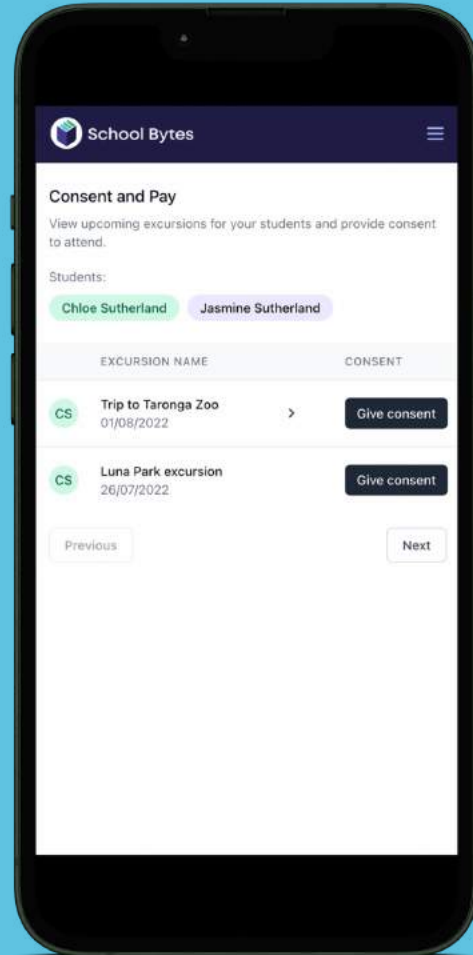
School Bytes

Consent and Pay

View upcoming excursions for your students and provide consent to attend.

Students:

Chloe Sutherland Jasmine Sutherland

| | EXCURSION NAME | | CONSENT |
|---|---|---|---|
| CS | Trip to Taronga Zoo 01/08/2022 | > | Give consent |
| CS | Luna Park excursion 26/07/2022 | | Give consent |

Previous

Next